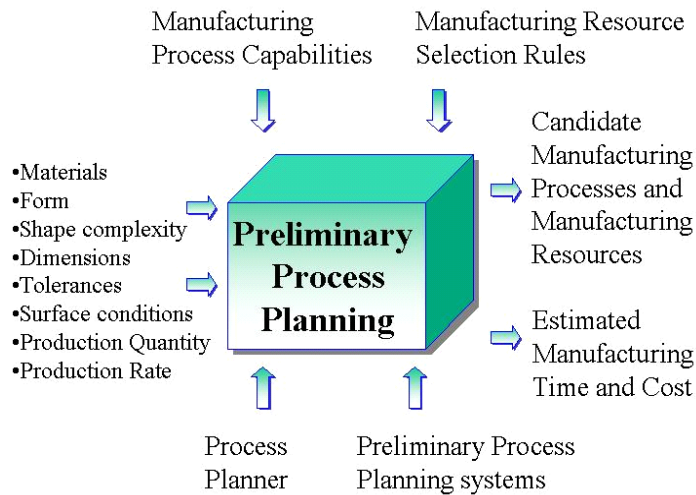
Manufacturing Process Capabilities

Manufacturing Resource Selection Rules

•Materials
•Form
•Shape complexity
•Dimensions
•Tolerances
•Surface conditions
•Production Quantity
•Production Rate

Preliminary Process Planning

Candidate Manufacturing Processes and Manufacturing Resources

Estimated Manufacturing Time and Cost

Process Planner

Preliminary Process Planning systems